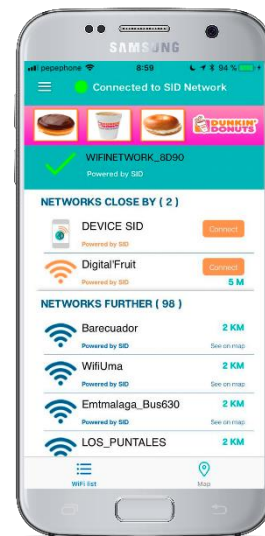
SAMSUNG

pepephone 8:59 94 %

Connected to SID Network

DUNKIN' DONUTS

WIFINETWORK_8D90
Powered by SID

NETWORKS CLOSE BY ( 2 )

DEVICE SID
Powered by SID
Connect

Digital'Fruit
Powered by SID
Connect
5 M

NETWORKS FURTHER ( 98 )

Barecuador
Powered by SID
2 KM
See on map

WifiUma
Powered by SID
2 KM
See on map

Emtmalaga_Bus630
Powered by SID
2 KM
See on map

LOS_PUNTALES
2 KM

Wifi list
Map